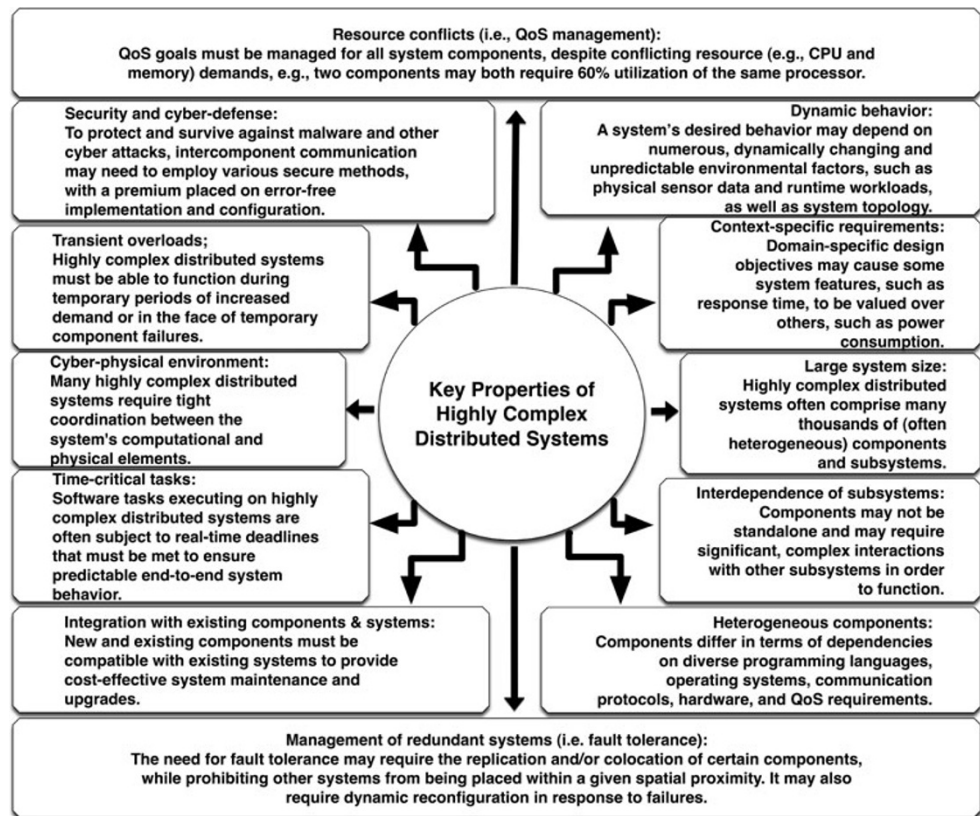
Resource conflicts (i.e., QoS management):
QoS goals must be managed for all system components, despite conflicting resource (e.g., CPU and memory) demands, e.g., two components may both require 60% utilization of the same processor.

Security and cyber-defense:
To protect and survive against malware and other cyber attacks, intercomponent communication may need to employ various secure methods, with a premium placed on error-free implementation and configuration.

Dynamic behavior:
A system's desired behavior may depend on numerous, dynamically changing and unpredictable environmental factors, such as physical sensor data and runtime workloads, as well as system topology.

Transient overloads;
Highly complex distributed systems must be able to function during temporary periods of increased demand or in the face of temporary component failures.

Context-specific requirements:
Domain-specific design objectives may cause some system features, such as response time, to be valued over others, such as power consumption.

Cyber-physical environment:
Many highly complex distributed systems require tight coordination between the system's computational and physical elements.

Key Properties of Highly Complex Distributed Systems

Large system size:
Highly complex distributed systems often comprise many thousands of (often heterogeneous) components and subsystems.

Time-critical tasks:
Software tasks executing on highly complex distributed systems are often subject to real-time deadlines that must be met to ensure predictable end-to-end system behavior.

Interdependence of subsystems:
Components may not be standalone and may require significant, complex interactions with other subsystems in order to function.

Integration with existing components & systems:
New and existing components must be compatible with existing systems to provide cost-effective system maintenance and upgrades.

Heterogeneous components:
Components differ in terms of dependencies on diverse programming languages, operating systems, communication protocols, hardware, and QoS requirements.

Management of redundant systems (i.e. fault tolerance):
The need for fault tolerance may require the replication and/or colocation of certain components, while prohibiting other systems from being placed within a given spatial proximity. It may also require dynamic reconfiguration in response to failures.